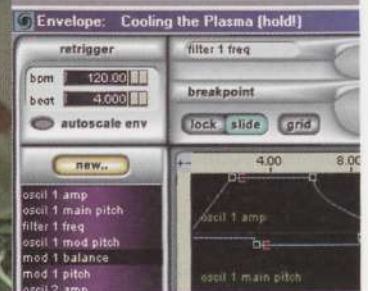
Envelope: Cooling the Plasma [hold!]

retrigger

bpm 120.00

beat 4.000

autoscale env

filter 1 freq

breakpoint

lock slide grid

new..

oscil 1 amp
oscil 1 main pitch
filter 1 freq
oscil 1 mod pitch
mod 1 balance
mod 1 pitch
oscil 2 amp

+-

4.00

8.00

oscil 1 amp

oscil 1 main pitch